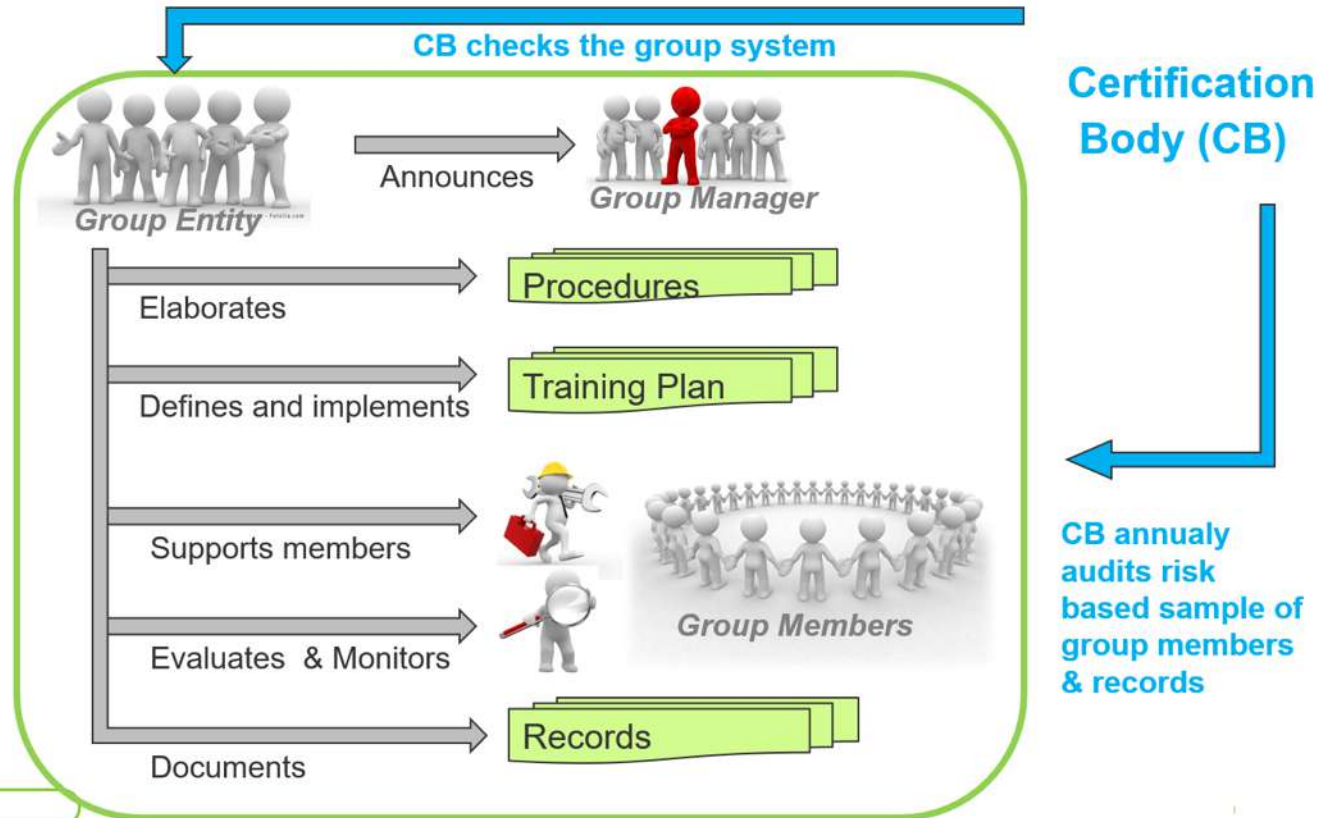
CB checks the group system

Certification Body (CB)

Group Entity

Announces

Group Manager

Elaborates

Procedures

Defines and implements

Training Plan

Supports members

Evaluates & Monitors

Group Members

Documents

Records

CB annualy audits risk based sample of group members & records